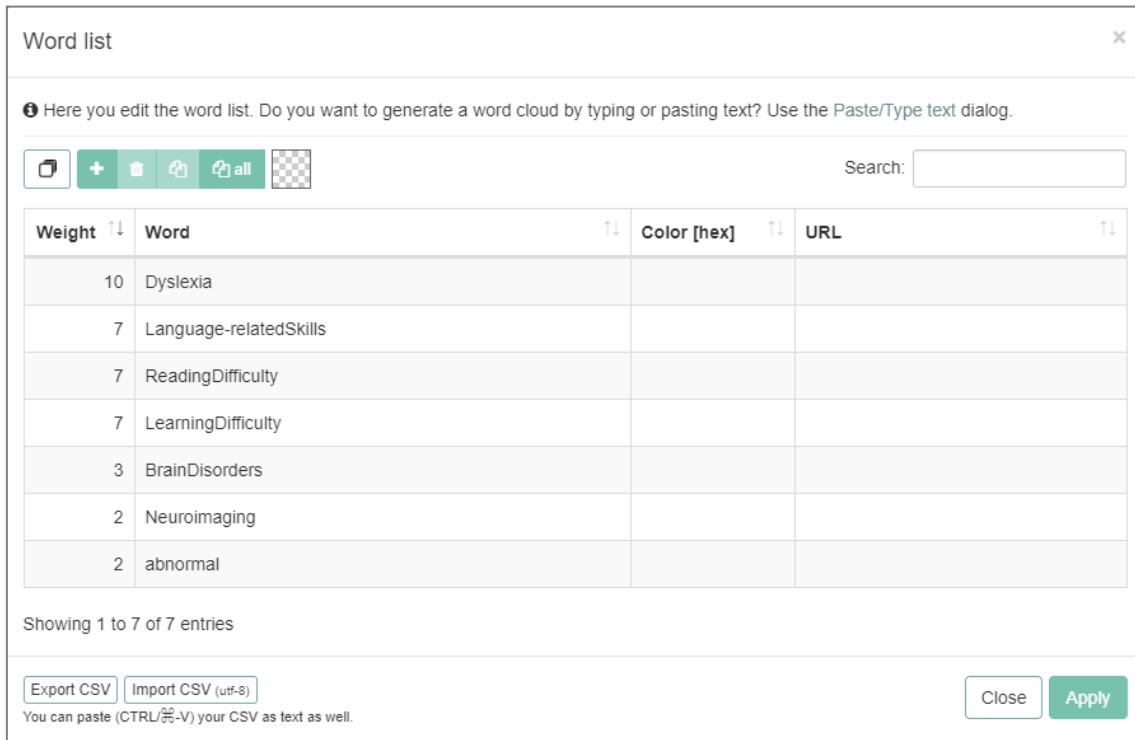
Word list

×

Here you edit the word list. Do you want to generate a word cloud by typing or pasting text? Use the Paste/Type text dialog.

all

Search:

| Weight | Word | Color [hex] | URL |
|---|---|---|---|
| 10 | Dyslexia | | |
| 7 | Language-relatedSkills | | |
| 7 | ReadingDifficulty | | |
| 7 | LearningDifficulty | | |
| 3 | BrainDisorders | | |
| 2 | Neuroimaging | | |
| 2 | abnormal | | |

Showing 1 to 7 of 7 entries

Export CSV Import CSV (utf-8)

You can paste (CTRL/⌘-V) your CSV as text as well.

Close Apply